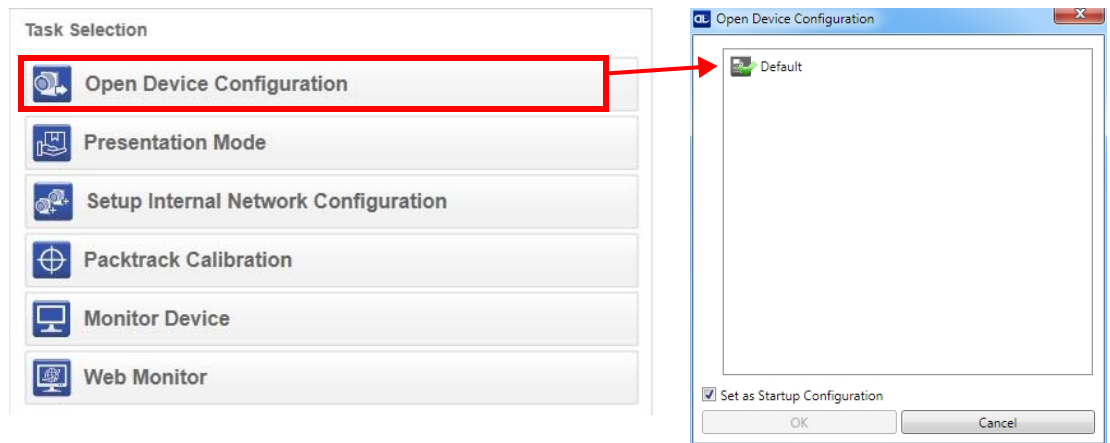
Task Selection

Open Device Configuration

Presentation Mode

Setup Internal Network Configuration

Packtrack Calibration

Monitor Device

Web Monitor

DL Open Device Configuration

Default

Set as Startup Configuration

OK

Cancel